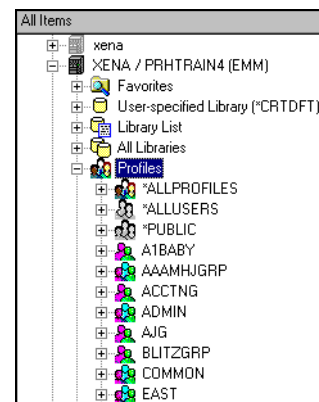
All Items
xena
XENA / PRHTRAIN4 (EMM)
Favorites
User-specified Library (*CRTDFT)
Library List
All Libraries
Profiles
*ALLPROFILES
*ALLUSERS
*PUBLIC
A1BABY
AAAMHJGRP
ACCTNG
ADMIN
AJG
BLITZGRP
COMMON
EAST